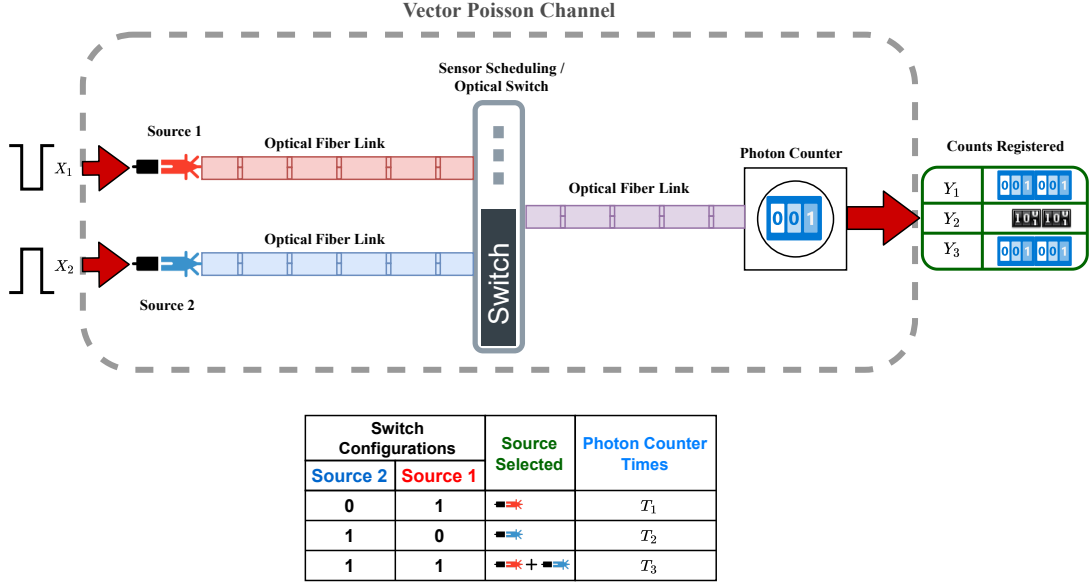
Vector Poisson Channel

Sensor Scheduling / Optical Switch

Source 1

$X_1$

Optical Fiber Link

$X_2$

Optical Fiber Link

Source 2

Switch

Optical Fiber Link

Photon Counter

001

Counts Registered

| $Y_1$ | 001 001 |
|---|---|
| $Y_2$ | 101 101 |
| $Y_3$ | 001 001 |

| Switch Configurations | | Source Selected | Photon Counter Times |
|---|---|---|---|
| Source 2 | Source 1 | | |
| 0 | 1 | | $T_1$ |
| 1 | 0 | | $T_2$ |
| 1 | 1 | + | $T_3$ |